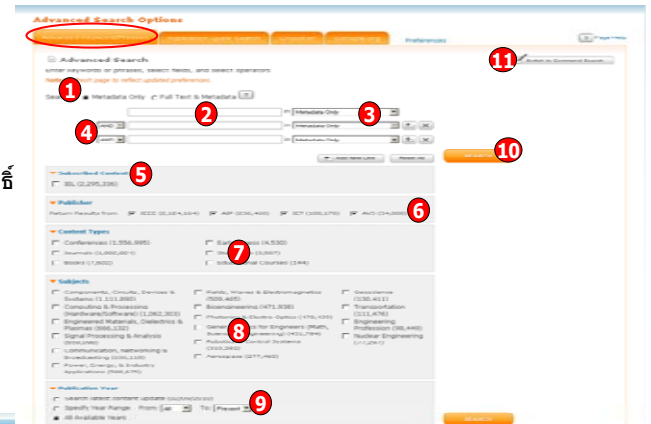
Advanced Search Options

Preferences

Page Help

Advanced Search

Enter keywords or phrases, select fields, and select operators

Search: Metadata Only Full Text & Metadata ?

1

2

3

4

in Metadata Only

AND in Metadata Only

AND in Metadata Only

Add New Line Reset All

11

Switch to Command Search

SEARCH

10

Subscribed Content

5

IEL (2,295,336)

Publisher

Return Results from: IEEE (2,104,664) AIP (536,400) IET (100,170) AVS (34,000)

6

Content Types

Conferences (1,556,995)

Journals (1,000,001)

Books (7,602)

Early Access (4,530)

Standards (3,007)

Educational Courses (144)

7

Subjects

Components, Circuits, Devices & Systems (1,111,880)

Computing & Processing (Hardware/Software) (1,062,303)

Engineered Materials, Dielectrics & Plasmas (886,132)

Signal Processing & Analysis (639,086)

Communication, Networking & Broadcasting (636,130)

Power, Energy, & Industry Applications (596,676)

Fields, Waves & Electromagnetics (509,465)

Bioengineering (471,938)

Photonics & Electro-Optics (476,430)

General Topics for Engineers (Math, Science & Engineering) (431,784)

Robotics & Control Systems (310,360)

Aerospace (277,460)

8

Geoscience (130,411)

Transportation (111,476)

Engineering Profession (98,446)

Nuclear Engineering (71,261)

Publication Year

Search latest content update

Specify Year Range From: All To: Present

All Available Years

9

SEARCH